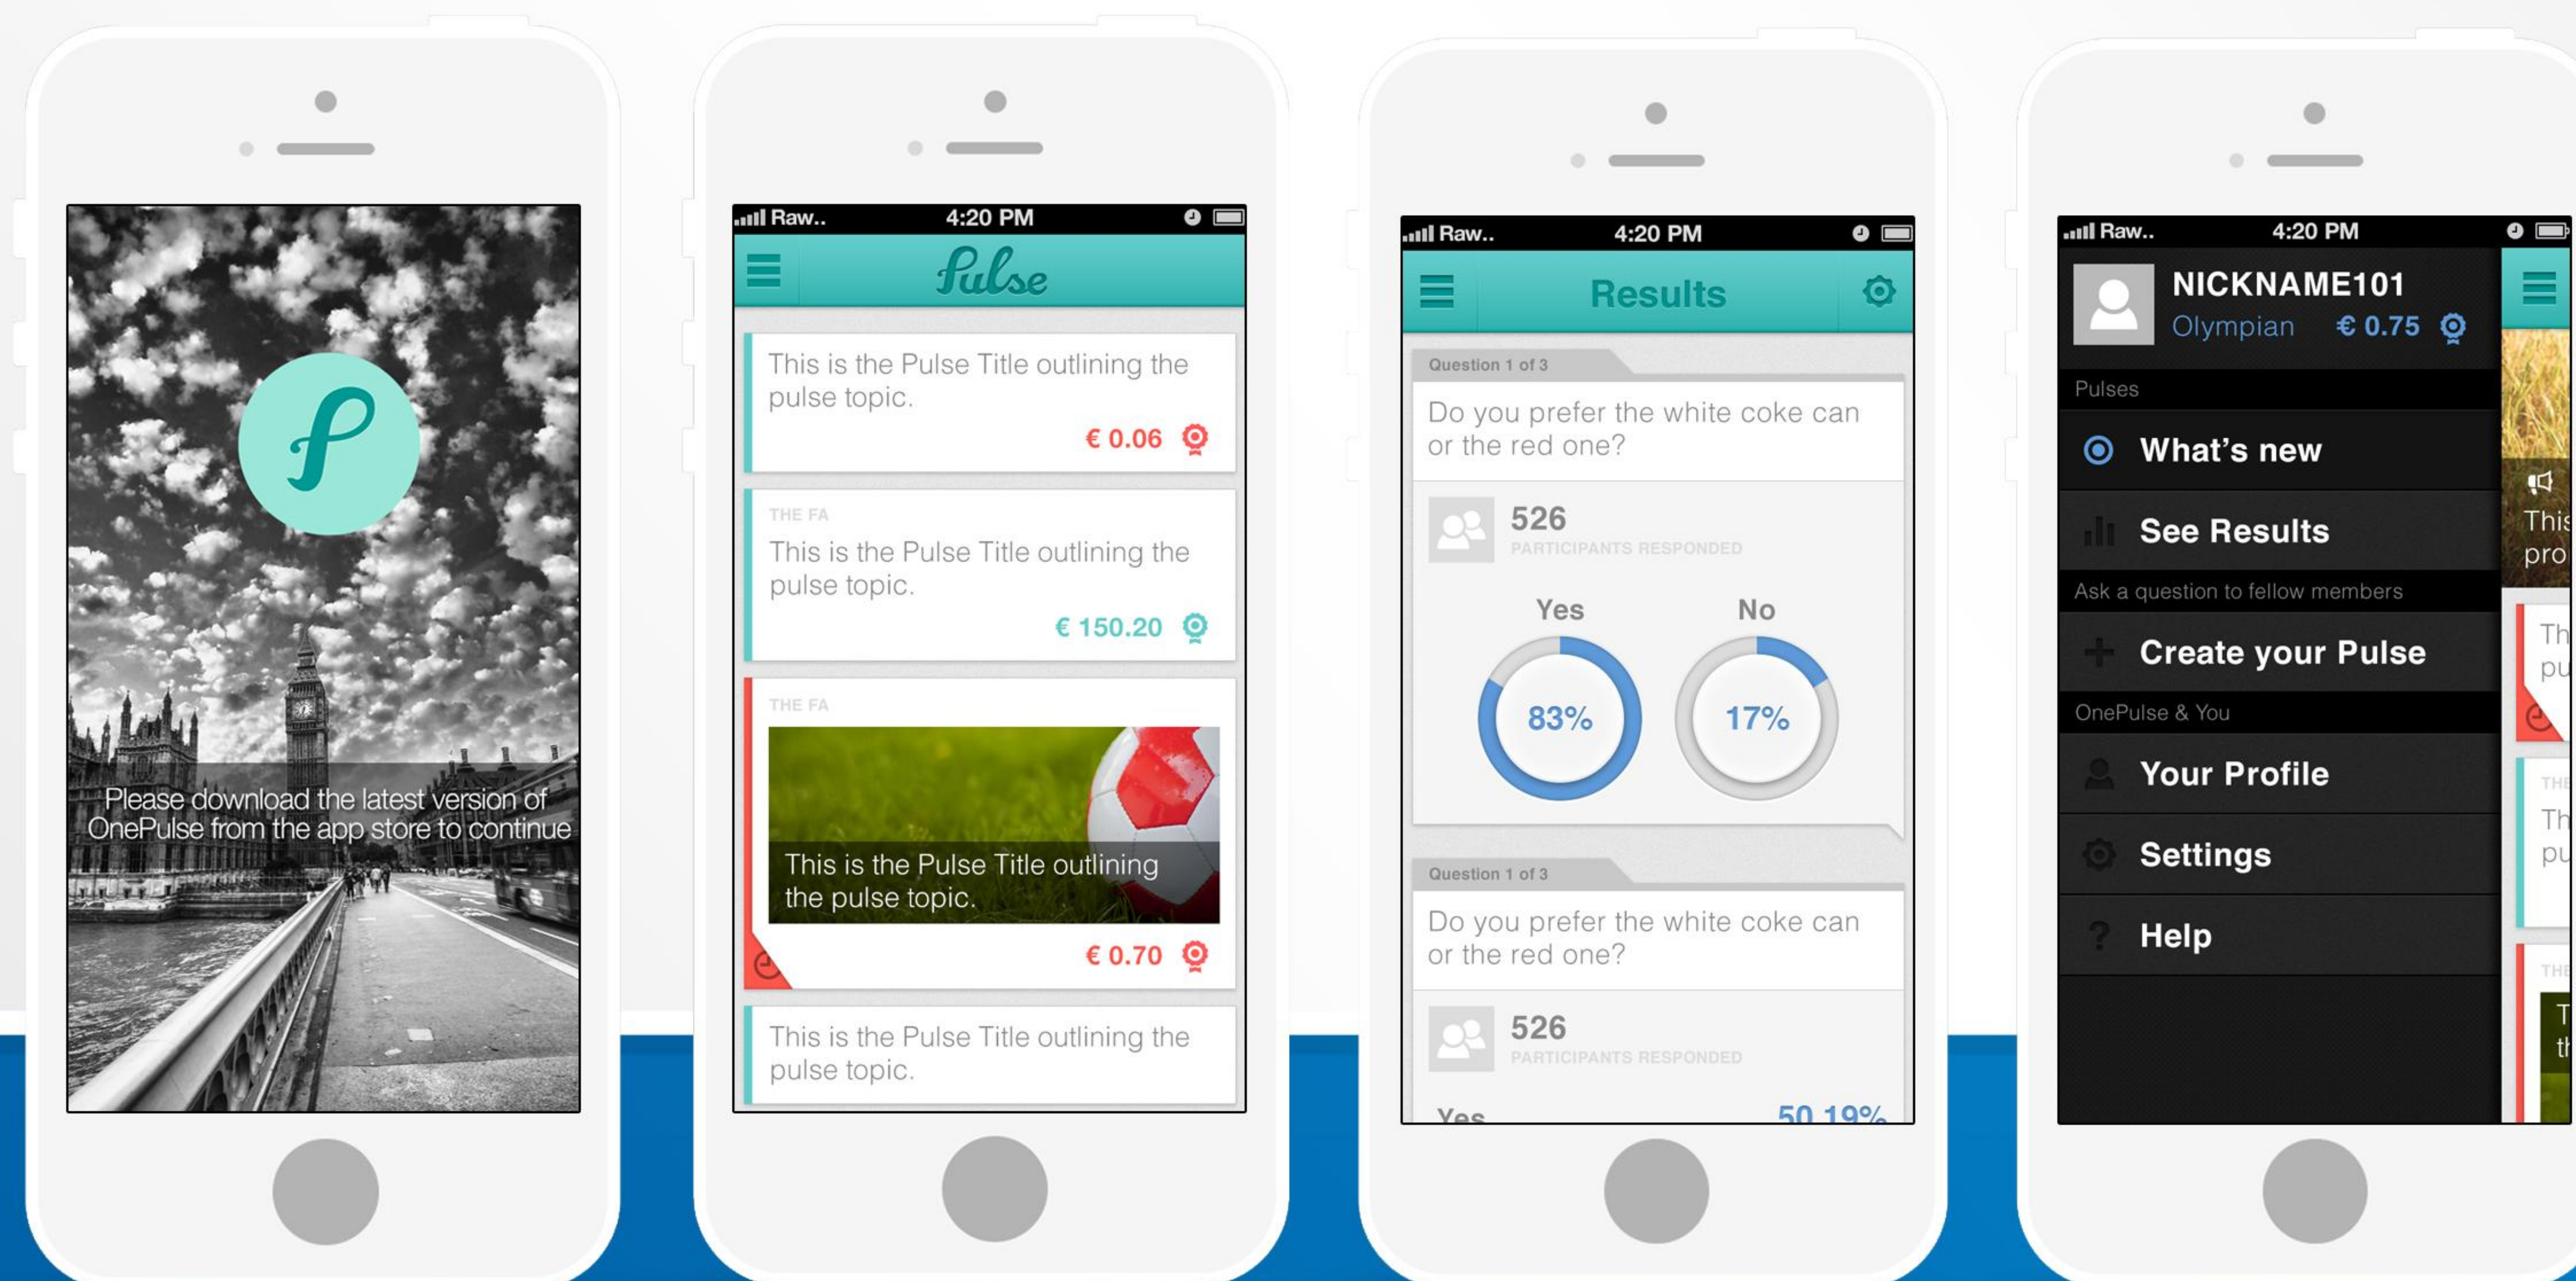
P

Please download the latest version of OnePulse from the app store to continue

Raw.. 4:20 PM

Pulse

This is the Pulse Title outlining the pulse topic.

€ 0.06

THE FA

This is the Pulse Title outlining the pulse topic.

€ 150.20

THE FA

This is the Pulse Title outlining the pulse topic.

€ 0.70

This is the Pulse Title outlining the pulse topic.

Raw.. 4:20 PM

Results

Question 1 of 3

Do you prefer the white coke can or the red one?

526
PARTICIPANTS RESPONDED

Yes No

83% 17%

Question 1 of 3

Do you prefer the white coke can or the red one?

526
PARTICIPANTS RESPONDED

Yes 50.19%

Raw.. 4:20 PM

NICKNAME101
Olympian € 0.75

Pulses

What's new

See Results

Ask a question to fellow members

Create your Pulse

OnePulse & You

Your Profile

Settings

Help

This pro

Th pu

THE

Th pu

THE

T th